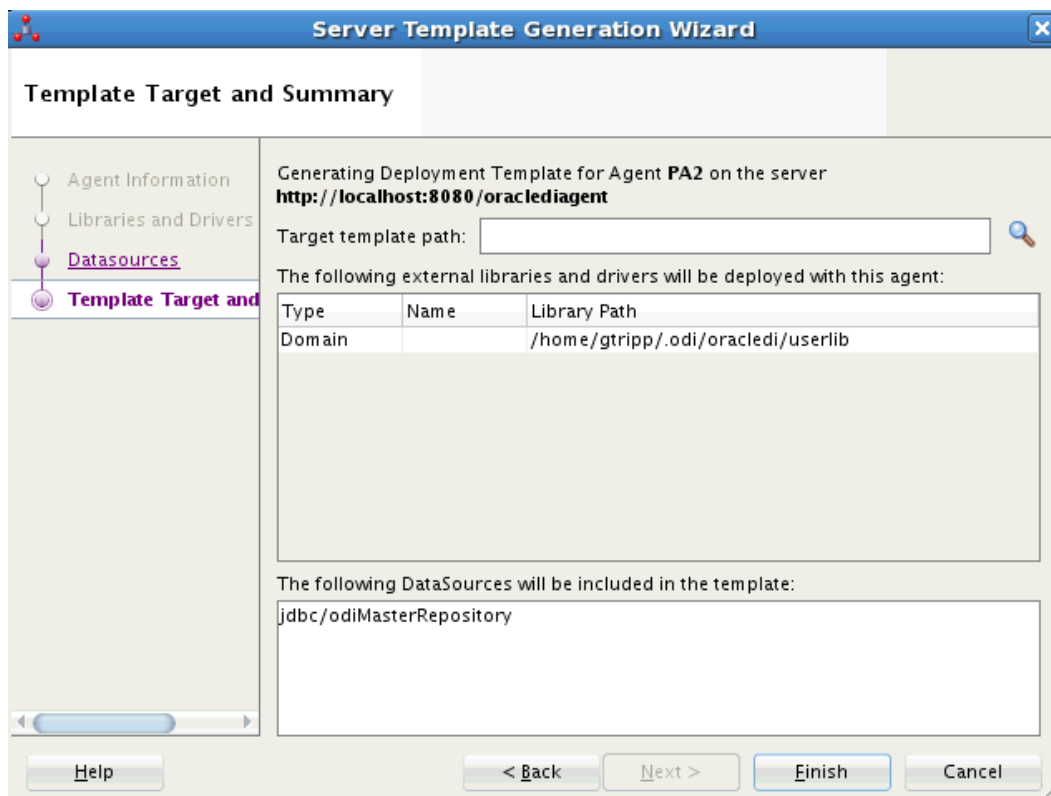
Server Template Generation Wizard

Template Target and Summary

Agent Information
Libraries and Drivers
Datasources
Template Target and

Generating Deployment Template for Agent **PA2** on the server **http://localhost:8080/oraclediagent**

Target template path:

The following external libraries and drivers will be deployed with this agent:

| Type | Name | Library Path |
|---|---|---|
| Domain | | /home/gtripp/.odi/oracledi/userlib |

The following DataSources will be included in the template:

jdbc/odiMasterRepository

Help

< Back

Next >

Finish

Cancel